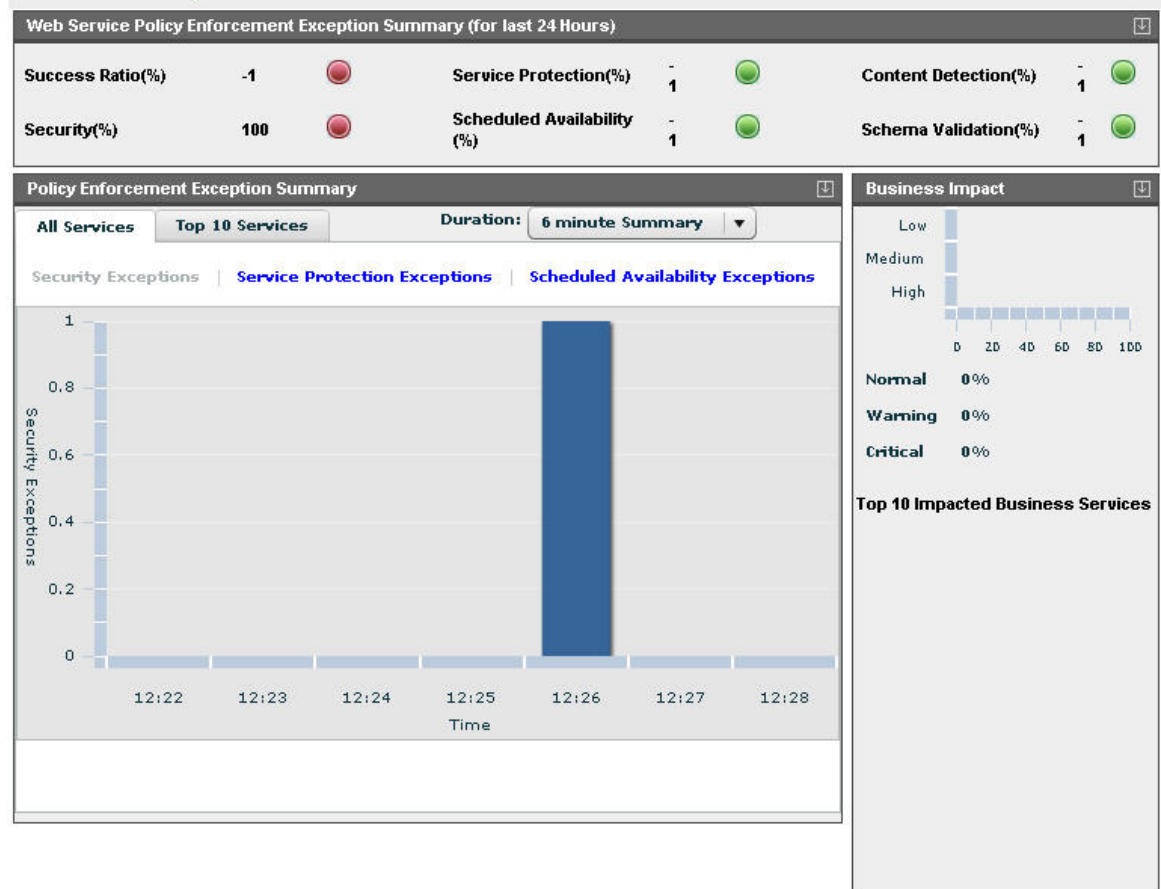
Web Service Policy Enforcement Exception Summary (for last 24 Hours)

| Success Ratio(%) | -1 | Service Protection(%) | -1 | Content Detection(%) | -1 |
|---|---|---|---|---|---|
| Security(%) | 100 | Scheduled Availability (%) | -1 | Schema Validation(%) | -1 |

Policy Enforcement Exception Summary

All Services | Top 10 Services

Duration: 6 minute Summary

Security Exceptions | Service Protection Exceptions | Scheduled Availability Exceptions

1
0.8
0.6
0.4
0.2
0

Security Exceptions

12:22 12:23 12:24 12:25 12:26 12:27 12:28

Time

Business Impact

Low
Medium
High

0 20 40 60 80 100

Normal 0%
Warning 0%
Critical 0%

Top 10 Impacted Business Services